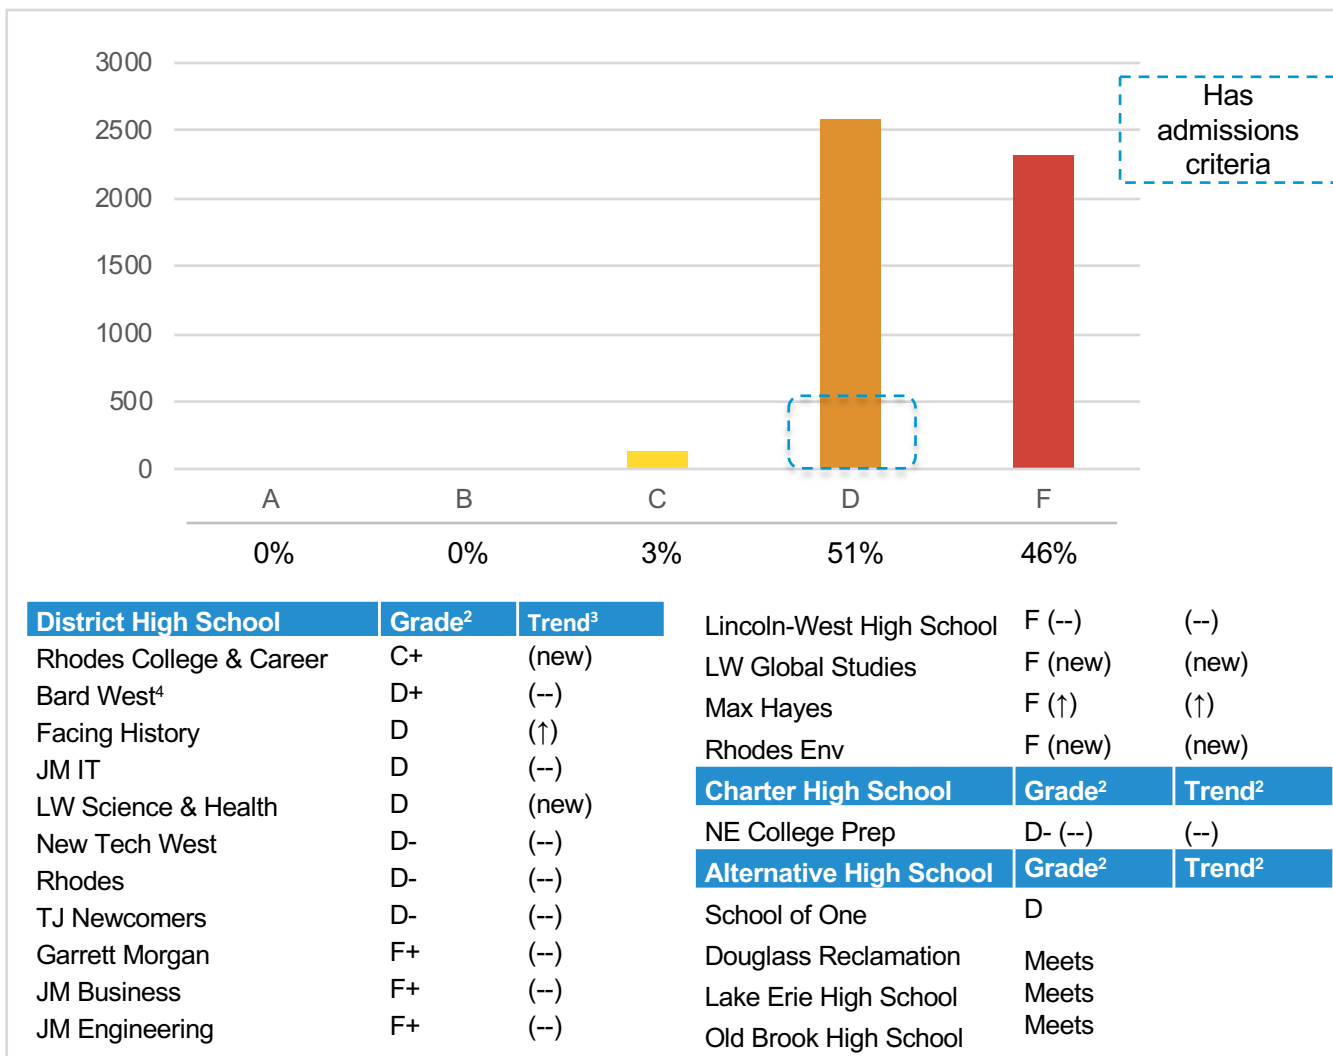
3000
2500
2000
1500
1000
500
0

Has admissions criteria

A B C D F

0% 0% 3% 51% 46%

| District High School | Grade$^2$ | Trend$^3$ |
|---|---|---|
| Rhodes College & Career | C+ | (new) |
| Bard West$^4$ | D+ | (--) |
| Facing History | D | (↑) |
| JM IT | D | (--) |
| LW Science & Health | D | (new) |
| New Tech West | D- | (--) |
| Rhodes | D- | (--) |
| TJ Newcomers | D- | (--) |
| Garrett Morgan | F+ | (--) |
| JM Business | F+ | (--) |
| JM Engineering | F+ | (--) |

| | | |
|---|---|---|
| Lincoln-West High School | F (--) | (--) |
| LW Global Studies | F (new) | (new) |
| Max Hayes | F (↑) | (↑) |
| Rhodes Env | F (new) | (new) |
| **Charter High School** | **Grade$^2$** | **Trend$^2$** |
| NE College Prep | D- (--) | (--) |
| **Alternative High School** | **Grade$^2$** | **Trend$^2$** |
| School of One | D | |
| Douglass Reclamation | Meets | |
| Lake Erie High School | Meets | |
| Old Brook High School | Meets | |